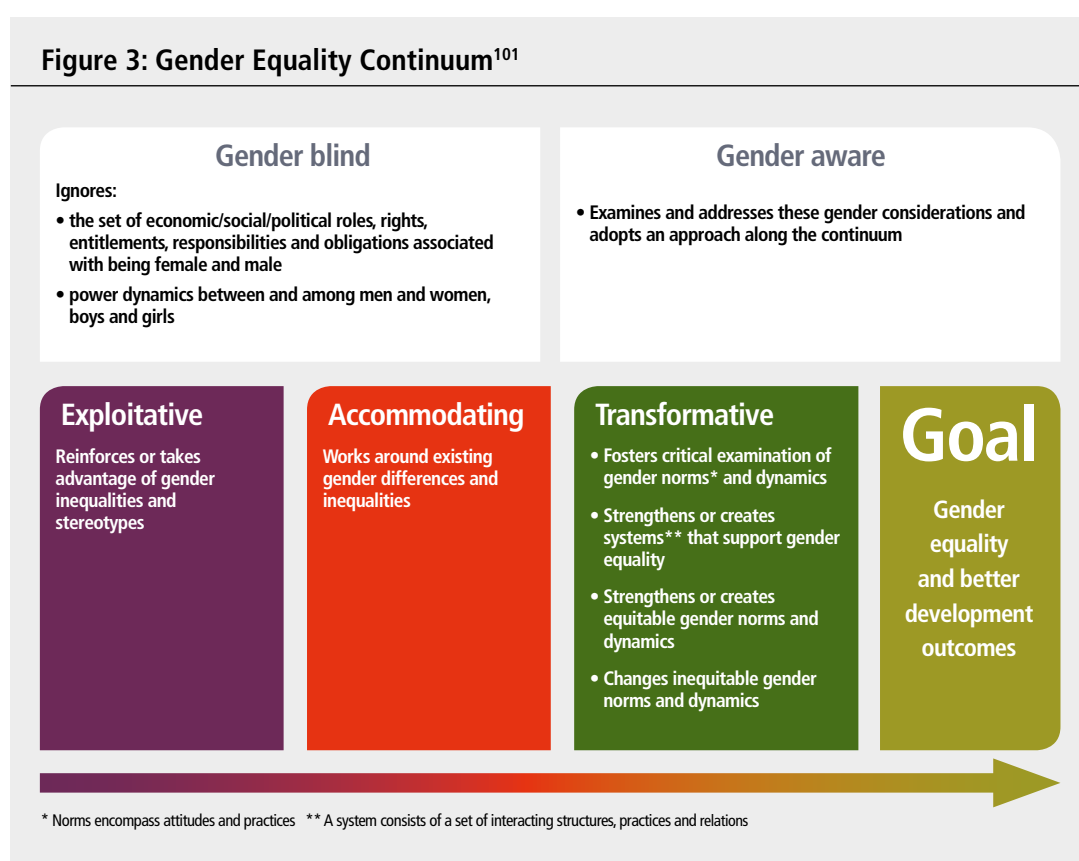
Figure 3: Gender Equality Continuum$^{101}$

Gender blind

Ignores:

• the set of economic/social/political roles, rights, entitlements, responsibilities and obligations associated with being female and male

• power dynamics between and among men and women, boys and girls

Gender aware

• Examines and addresses these gender considerations and adopts an approach along the continuum

Exploitative

Reinforces or takes advantage of gender inequalities and stereotypes

Accommodating

Works around existing gender differences and inequalities

Transformative

• Fosters critical examination of gender norms* and dynamics

• Strengthens or creates systems** that support gender equality

• Strengthens or creates equitable gender norms and dynamics

• Changes inequitable gender norms and dynamics

Goal

Gender equality and better development outcomes

* Norms encompass attitudes and practices ** A system consists of a set of interacting structures, practices and relations